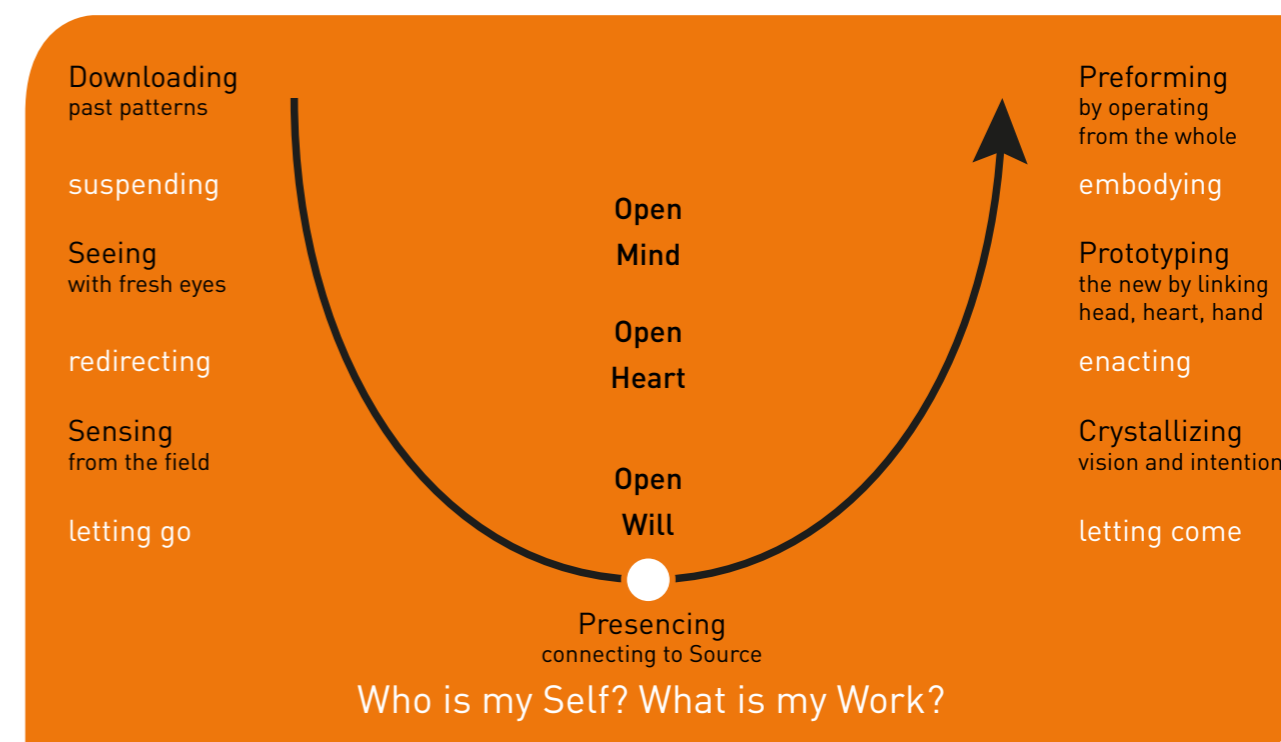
Downloading
past patterns

suspending

Seeing
with fresh eyes

redirecting

Sensing
from the field

letting go

Open
Mind

Open
Heart

Open
Will

Preforming
by operating
from the whole

embodying

Prototyping
the new by linking
head, heart, hand

enacting

Crystallizing
vision and intention

letting come

Presencing
connecting to Source

Who is my Self? What is my Work?